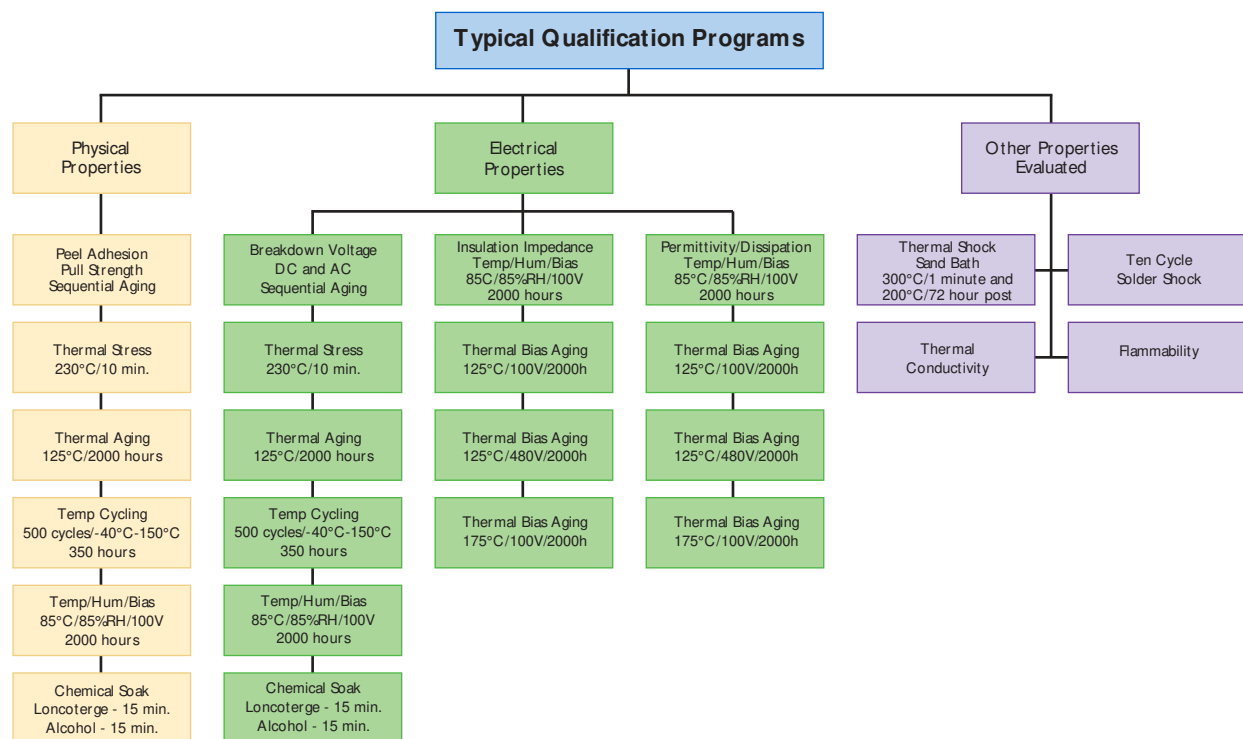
Typical Qualification Programs

Physical Properties

Peel Adhesion
Pull Strength
Sequential Aging

Thermal Stress
230°C/10 min.

Thermal Aging
125°C/2000 hours

Temp Cycling
500 cycles/-40°C-150°C
350 hours

Temp/Hum/Bias
85°C/85%RH/100V
2000 hours

Chemical Soak
Loncoterge - 15 min.
Alcohol - 15 min.

Electrical Properties

Breakdown Voltage
DC and AC
Sequential Aging

Thermal Stress
230°C/10 min.

Thermal Aging
125°C/2000 hours

Temp Cycling
500 cycles/-40°C-150°C
350 hours

Temp/Hum/Bias
85°C/85%RH/100V
2000 hours

Chemical Soak
Loncoterge - 15 min.
Alcohol - 15 min.

Insulation Impedance
Temp/Hum/Bias
85C/85%RH/100V
2000 hours

Thermal Bias Aging
125°C/100V/2000h

Thermal Bias Aging
125°C/480V/2000h

Thermal Bias Aging
175°C/100V/2000h

Permittivity/Dissipation
Temp/Hum/Bias
85°C/85%RH/100V
2000 hours

Thermal Bias Aging
125°C/100V/2000h

Thermal Bias Aging
125°C/480V/2000h

Thermal Bias Aging
175°C/100V/2000h

Other Properties Evaluated

Thermal Shock
Sand Bath
300°C/1 minute and
200°C/72 hour post

Ten Cycle
Solder Shock

Thermal
Conductivity

Flammability